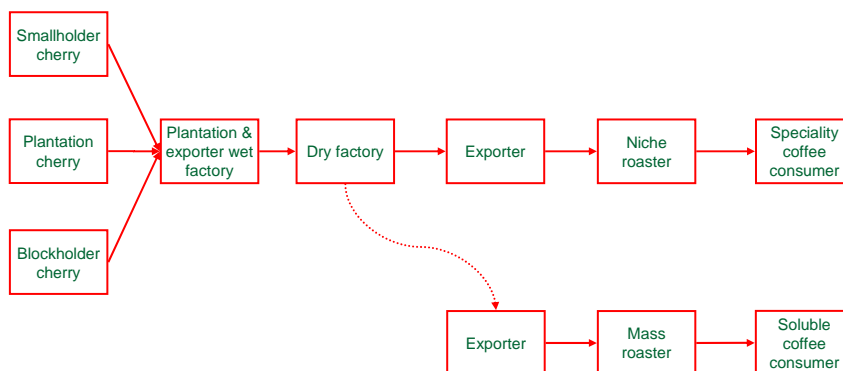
Smallholder cherry

Plantation cherry

Blockholder cherry

Plantation & exporter wet factory

Dry factory

Exporter

Niche roaster

Speciality coffee consumer

Exporter

Mass roaster

Soluble coffee consumer